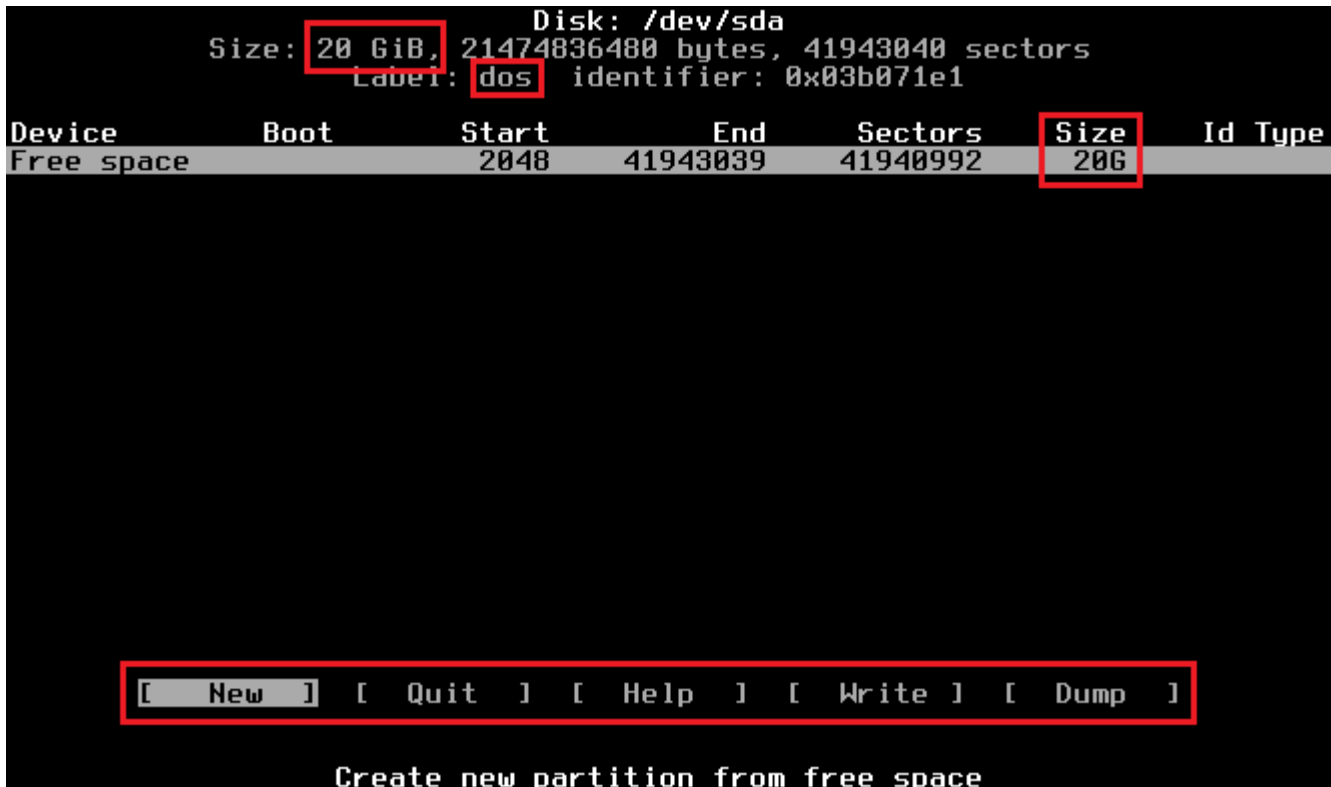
Disk: /dev/sda
Size: 20 GiB, 21474836480 bytes, 41943040 sectors
Label: dos, identifier: 0x03b071e1

| Device | Boot | Start | End | Sectors | Size | Id Type |
|---|---|---|---|---|---|---|
| Free space | | 2048 | 41943039 | 41940992 | 20G | |

[ New ] [ Quit ] [ Help ] [ Write ] [ Dump ]

Create new partition from free space